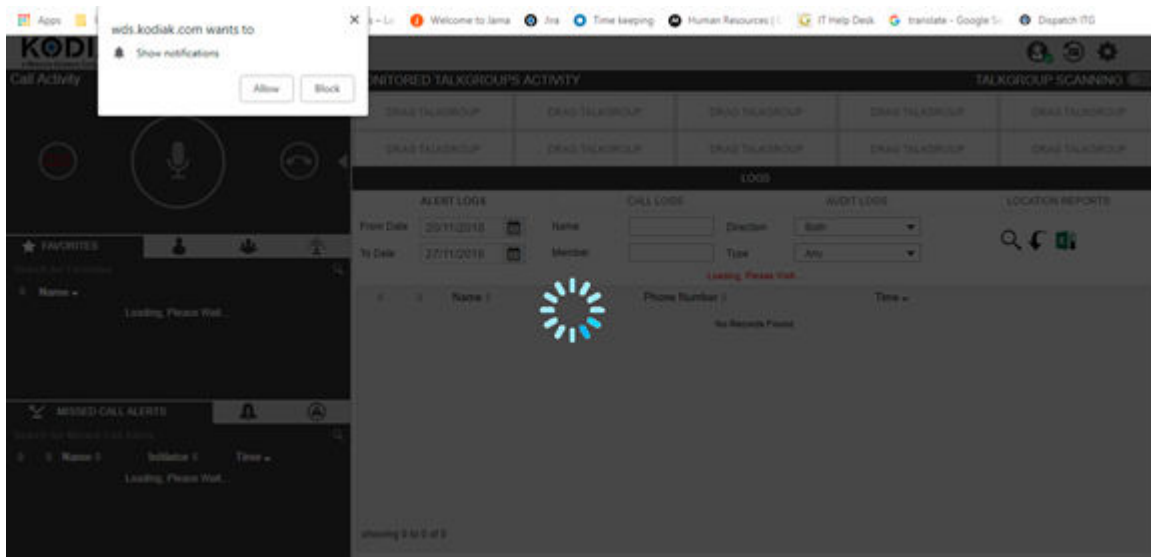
Apps | Welcome to Jama | Jira | Time keeping | Human Resources | IT Help Desk | translate - Google | Dispatch ITG

wds.kodiak.com wants to
Show notifications
Allow Block

KODI
Call Activity

ONITORED TALKGROUPS ACTIVITY
TALKGROUP SCANNING

DRAG TALKGROUP | DRAG TALKGROUP | DRAG TALKGROUP | DRAG TALKGROUP | DRAG TALKGROUP
DRAG TALKGROUP | DRAG TALKGROUP | DRAG TALKGROUP | DRAG TALKGROUP | DRAG TALKGROUP

LOGS

ALERT LOGS | CALL LOGS | AUDIT LOGS | LOCATION REPORTS

From Date 20/11/2018 Name Direction Both
To Date 27/11/2018 Member Type Any
Loading, Please Wait...

Name | Phone Number | Time
No Records Found

FAVORITES
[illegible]
Name
Loading, Please Wait...

MISSED CALL ALERTS
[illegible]
Name | Initiator | Time
Loading, Please Wait...

showing 0 to 0 of 0